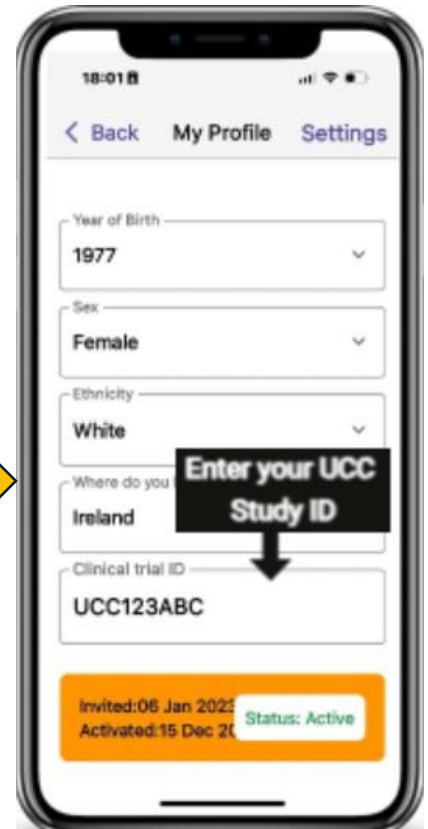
18:01

< Back My Profile Settings

Year of Birth
1977

Sex
Female

Ethnicity
White

Where do you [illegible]
Ireland

Enter your UCC Study ID

Clinical trial ID
UCC123ABC

Invited:06 Jan 202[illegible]
Activated:15 Dec 2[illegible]

Status: Active